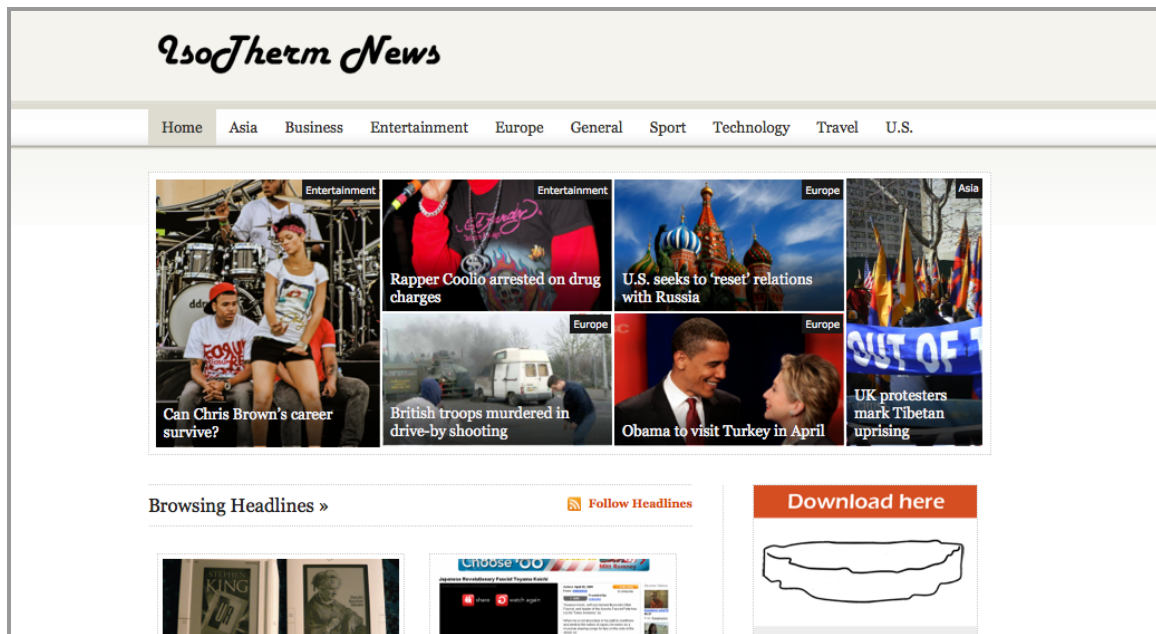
IsoTherm News

Home Asia Business Entertainment Europe General Sport Technology Travel U.S.

Entertainment
Can Chris Brown's career survive?

Entertainment
Rapper Coolio arrested on drug charges

Europe
U.S. seeks to 'reset' relations with Russia

Asia
UK protesters mark Tibetan uprising

Europe
British troops murdered in drive-by shooting

Europe
Obama to visit Turkey in April

Browsing Headlines »

Follow Headlines

Download here

STEPHEN KING

Choose '08

Japanese Revolutionary Fascist Toyama Koichi